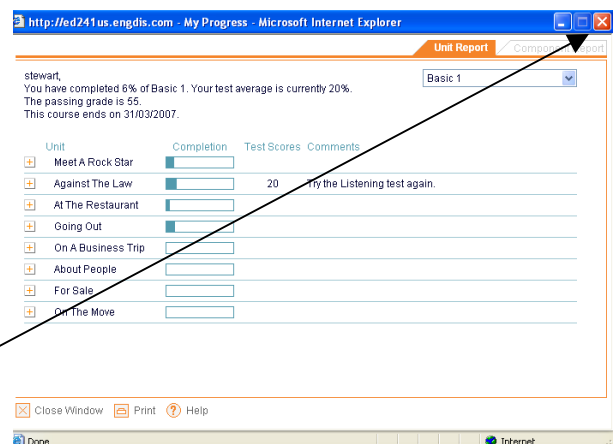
http://ed241us.engdis.com - My Progress - Microsoft Internet Explorer

Unit Report | Component Report

stewart,
You have completed 6% of Basic 1. Your test average is currently 20%.
The passing grade is 55.
This course ends on 31/03/2007.

Basic 1

| Unit | Completion | Test Scores | Comments |
|---|---|---|---|
| Meet A Rock Star | | | |
| Against The Law | | 20 | Try the Listening test again. |
| At The Restaurant | | | |
| Going Out | | | |
| On A Business Trip | | | |
| About People | | | |
| For Sale | | | |
| On The Move | | | |

Close Window | Print | Help

Done | Internet